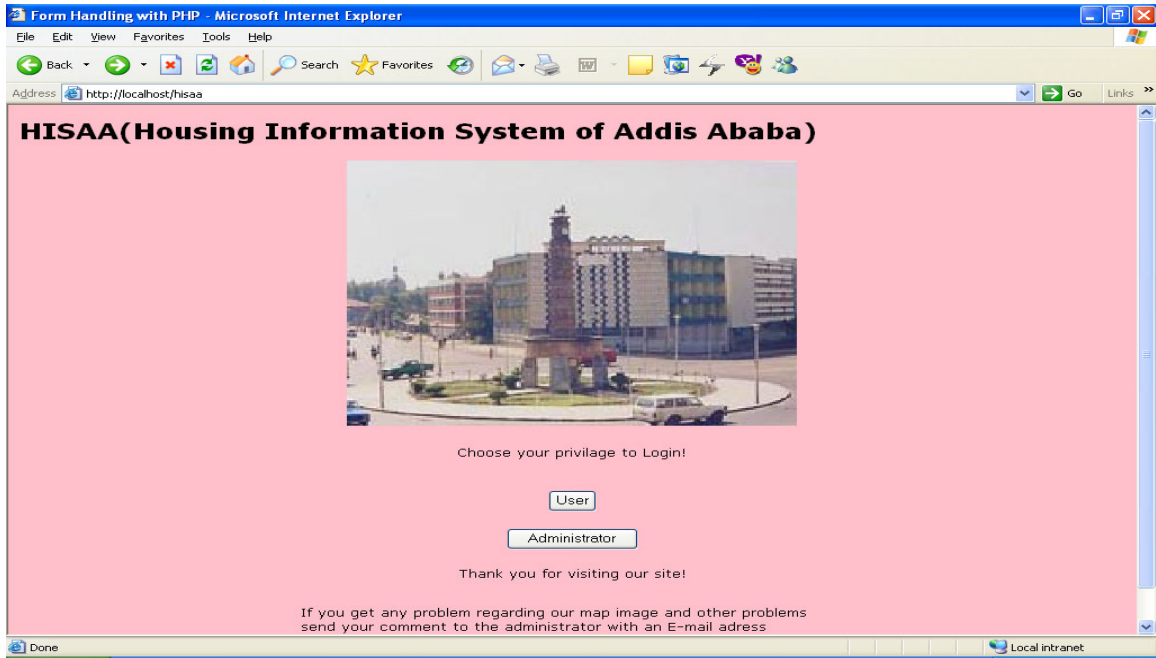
Form Handling with PHP - Microsoft Internet Explorer

File Edit View Favorites Tools Help

Back Search Favorites

Address http://localhost/hisaa Go Links »

HISAA(Housing Information System of Addis Ababa)

Choose your privilage to Login!

User

Administrator

Thank you for visiting our site!

If you get any problem regarding our map image and other problems send your comment to the administrator with an E-mail adress

Done Local intranet